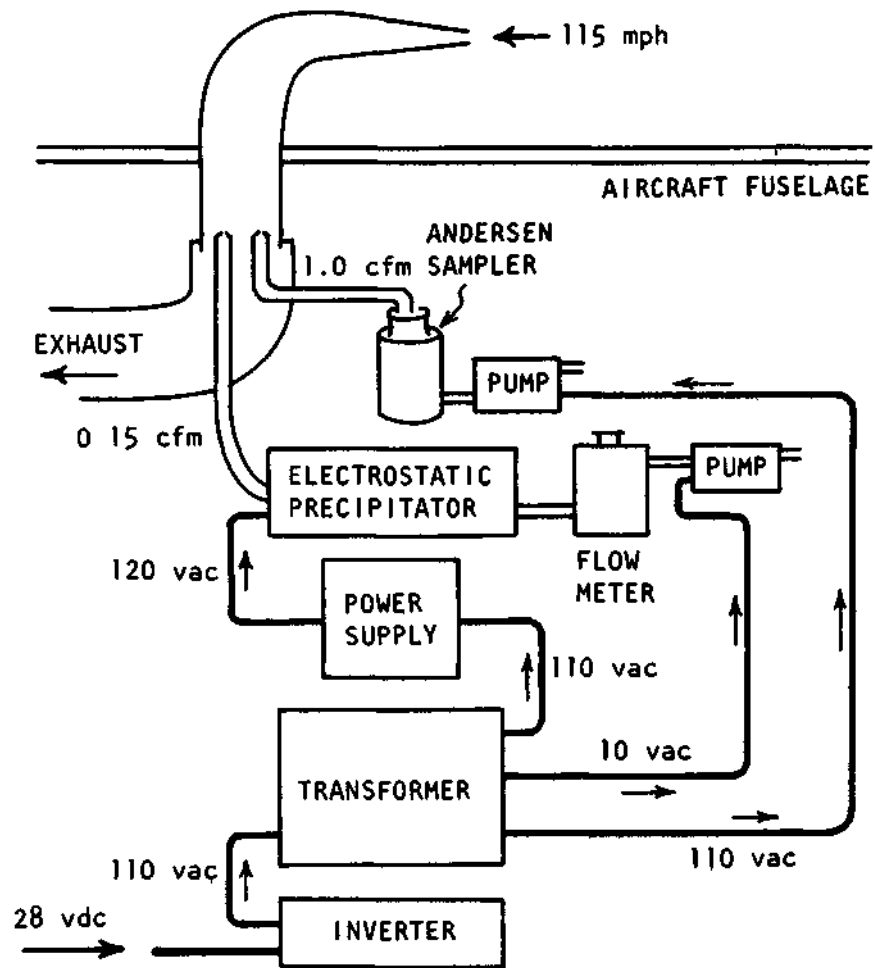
115 mph

AIRCRAFT FUSELAGE

ANDERSEN SAMPLER

1.0 cfm

EXHAUST

PUMP

0 15 cfm

ELECTROSTATIC PRECIPITATOR

PUMP

FLOW METER

120 vac

POWER SUPPLY

110 vac

10 vac

TRANSFORMER

110 vac

110 vaç

28 vdc

INVERTER